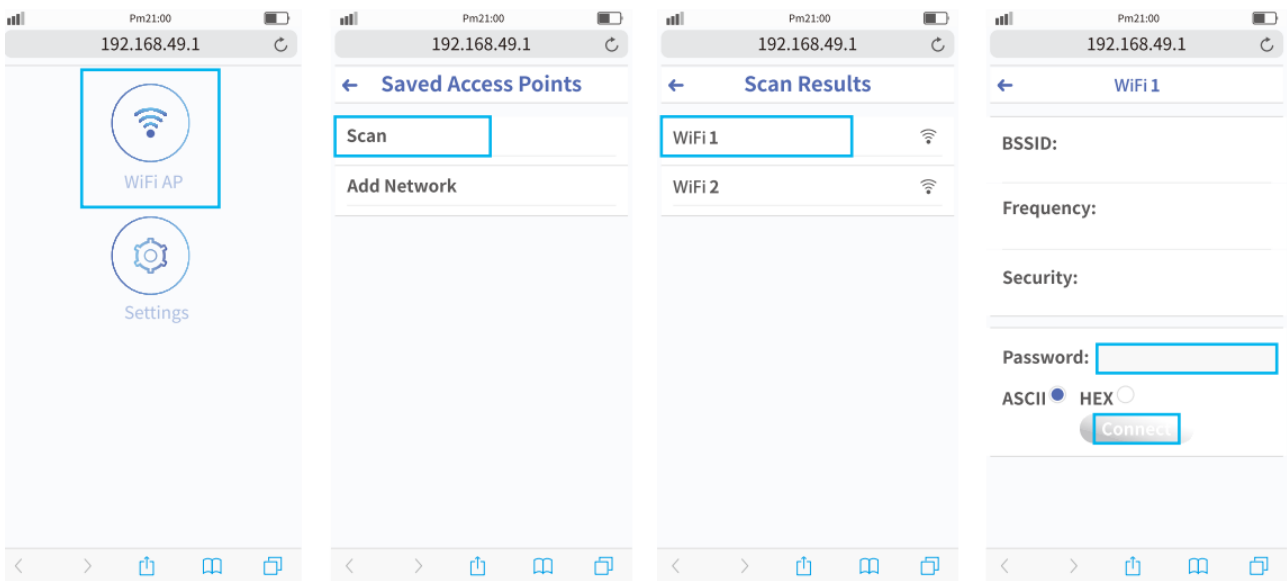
Pm21:00
192.168.49.1
WiFi AP
Settings

Pm21:00
192.168.49.1
Saved Access Points
Scan
Add Network

Pm21:00
192.168.49.1
Scan Results
WiFi 1
WiFi 2

Pm21:00
192.168.49.1
WiFi 1
BSSID:
Frequency:
Security:
Password:
ASCII HEX
Connect